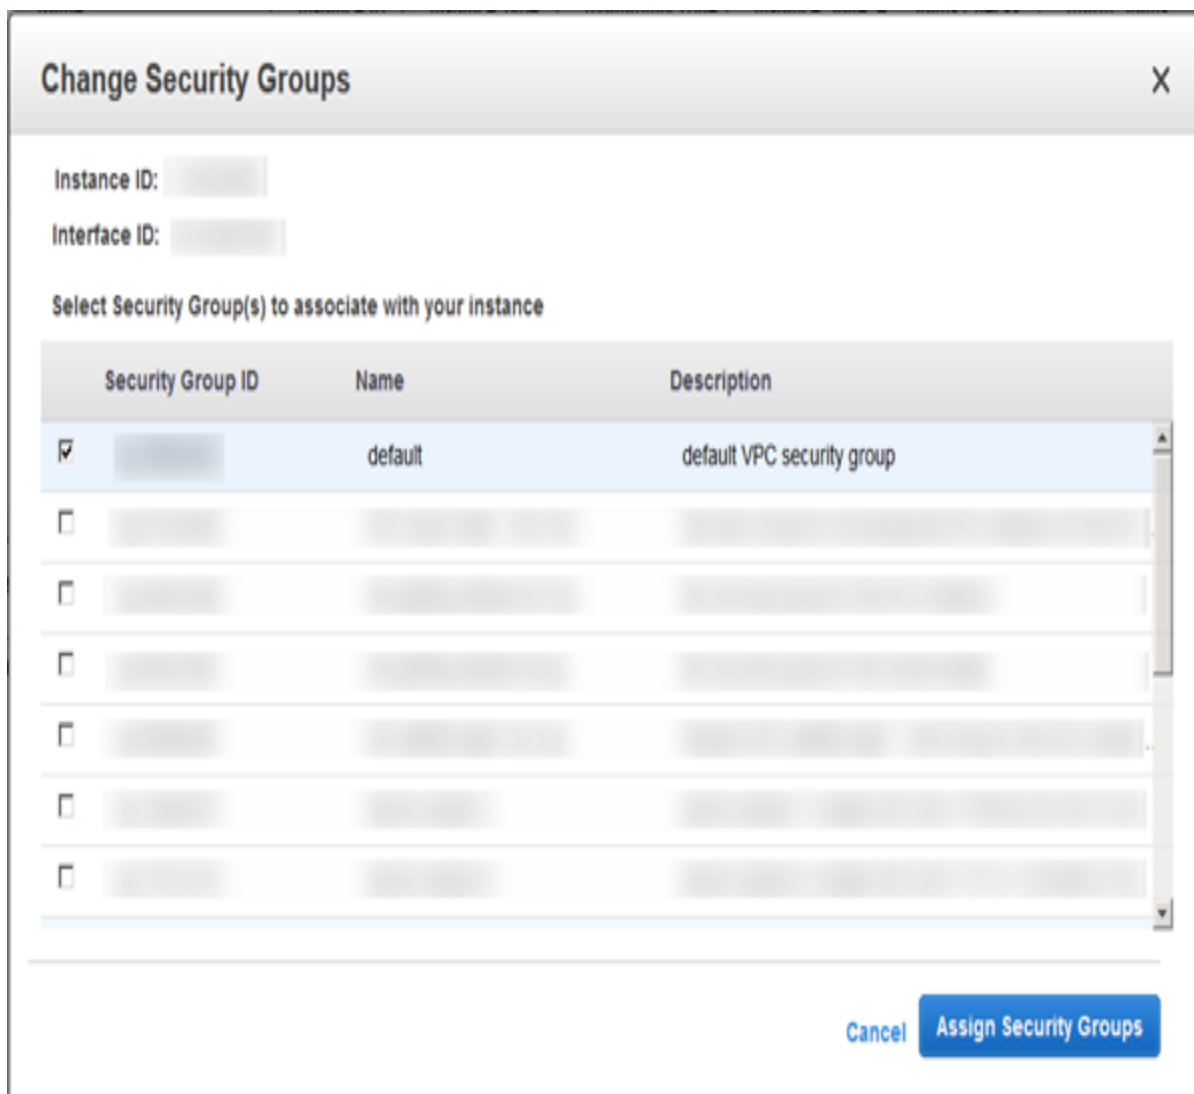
Change Security Groups

X

Instance ID: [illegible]

Interface ID: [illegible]

Select Security Group(s) to associate with your instance

| | Security Group ID | Name | Description |
|---|---|---|---|
| ☑ | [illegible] | default | default VPC security group |
| ☐ | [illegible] | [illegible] | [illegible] |
| ☐ | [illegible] | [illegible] | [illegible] |
| ☐ | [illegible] | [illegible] | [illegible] |
| ☐ | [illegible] | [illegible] | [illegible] |
| ☐ | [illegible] | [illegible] | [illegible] |
| ☐ | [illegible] | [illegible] | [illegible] |

Cancel

Assign Security Groups